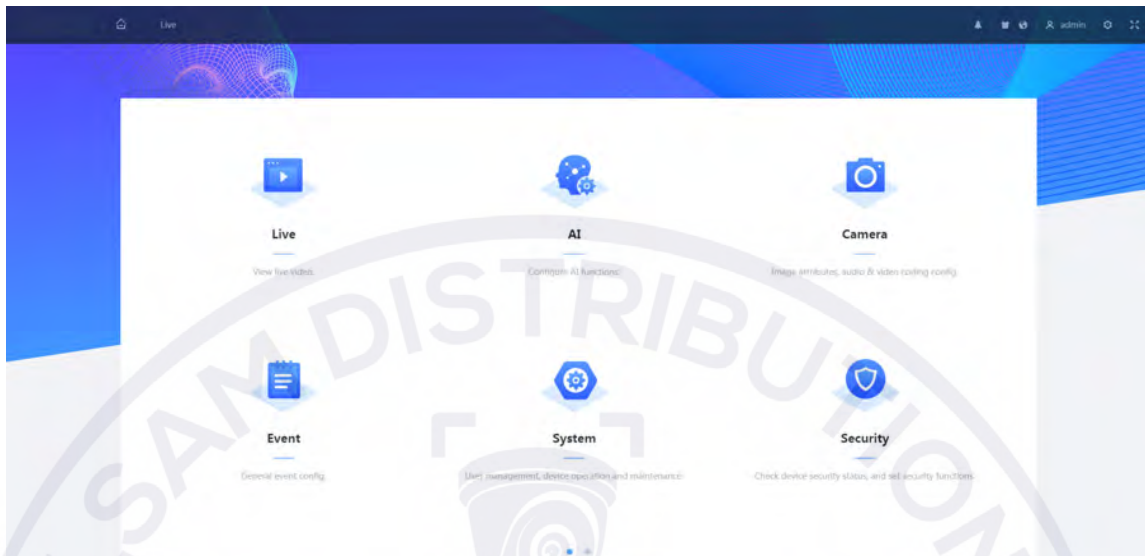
Live

admin

Live

View live video.

AI

Configure AI functions.

Camera

Image attributes, audio & video coding config.

Event

General event config.

System

User management, device operation and maintenance.

Security

Check device security status, and set security functions.

SAM DISTRIBUTION